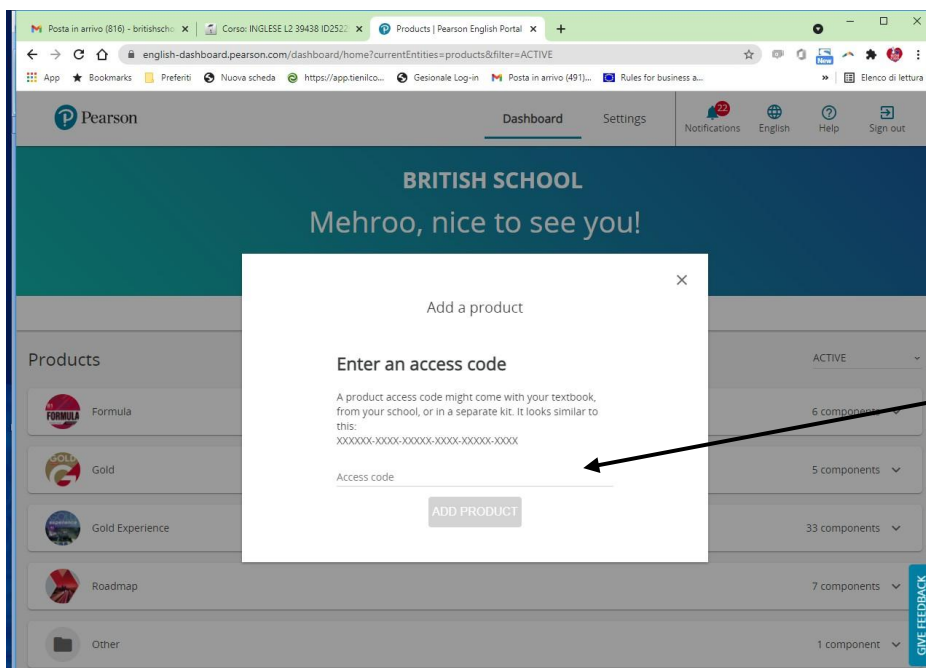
Posta in arrivo (816) - britishscho × | Corso: INGLESE L2 39438 ID252 × | Products | Pearson English Portal × +

english-dashboard.pearson.com/dashboard/home?currentEntities=products&filter=ACTIVE

App Bookmarks Preferiti Nuova scheda https://app.tienilco... Gesionale Log-in Posta in arrivo (491)... Rules for business a... Elenco di lettura

Pearson
Dashboard Settings 22 Notifications English Help Sign out

BRITISH SCHOOL
Mehroo, nice to see you!

Products
ACTIVE

FORMULA Formula 6 components
Gold 5 components
Gold Experience 33 components
Roadmap 7 components
Other 1 component

Add a product
Enter an access code
A product access code might come with your textbook, from your school, or in a separate kit. It looks similar to this:
XXXXXX-XXXX-XXXXX-XXXX-XXXXX-XXXX
Access code
ADD PRODUCT

GIVE FEEDBACK